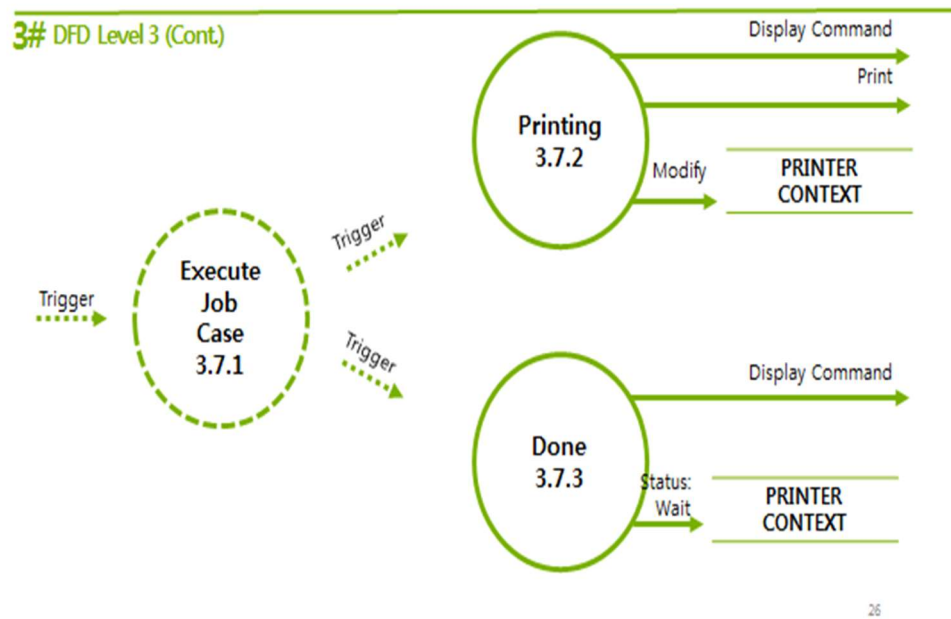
3# DFD Level 3 (Cont.)

Display Command

Print

Printing
3.7.2

Modify

PRINTER CONTEXT

Trigger

Trigger

Execute Job Case 3.7.1

Trigger

Display Command

Done
3.7.3

Status: Wait

PRINTER CONTEXT

26